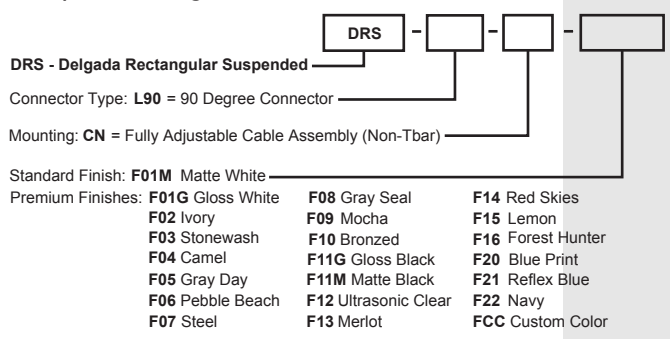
DRS - - -

DRS - Delgada Rectangular Suspended

Connector Type: L90 = 90 Degree Connector

Mounting: CN = Fully Adjustable Cable Assembly (Non-Tbar)

Standard Finish: F01M Matte White

Premium Finishes: F01G Gloss White
F02 Ivory
F03 Stonewash
F04 Camel
F05 Gray Day
F06 Pebble Beach
F07 Steel

F08 Gray Seal
F09 Mocha
F10 Bronzed
F11G Gloss Black
F11M Matte Black
F12 Ultrasonic Clear
F13 Merlot

F14 Red Skies
F15 Lemon
F16 Forest Hunter
F20 Blue Print
F21 Reflex Blue
F22 Navy
FCC Custom Color